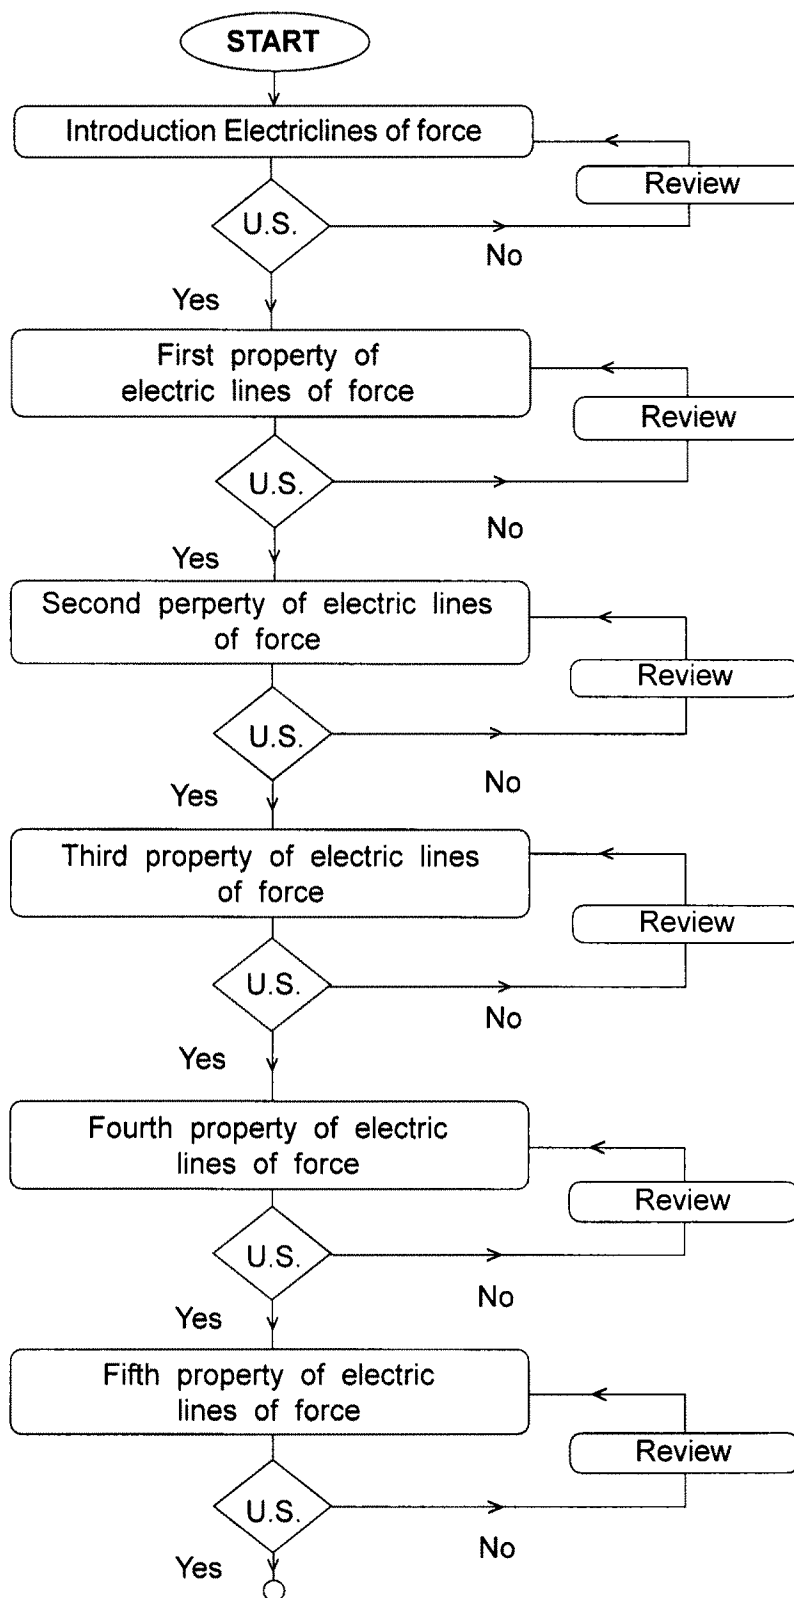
START

Introduction Electriclines of force

Review

U.S.

No

Yes

First property of electric lines of force

Review

U.S.

No

Yes

Second perperty of electric lines of force

Review

U.S.

No

Yes

Third property of electric lines of force

Review

U.S.

No

Yes

Fourth property of electric lines of force

Review

U.S.

No

Yes

Fifth property of electric lines of force

Review

U.S.

No

Yes